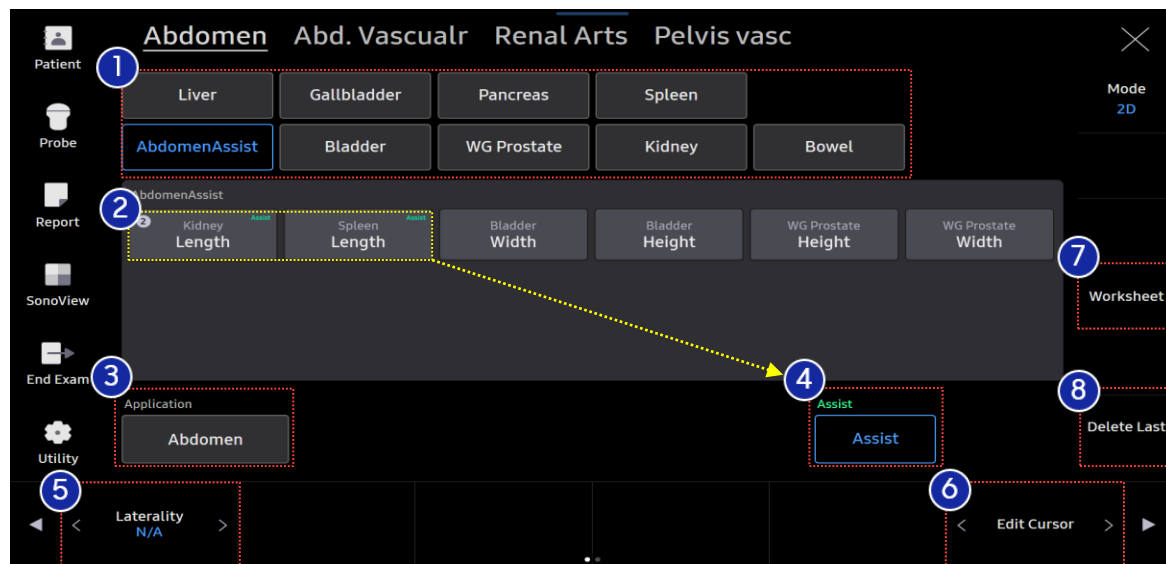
Patient
Probe
Report
SonoView
End Exam
Utility

Abdomen Abd. Vascualr Renal Arts Pelvis vasc

1

Liver
Gallbladder
Pancreas
Spleen
AbdomenAssist
Bladder
WG Prostate
Kidney
Bowel

Mode
2D

2

AbdomenAssist

2 Kidney Length Assist
Spleen Length Assist
Bladder Width
Bladder Height
WG Prostate Height
WG Prostate Width

7

Worksheet

3

Application
Abdomen

4

Assist
Assist

8

Delete Last

5

Laterality
N/A

6

Edit Cursor